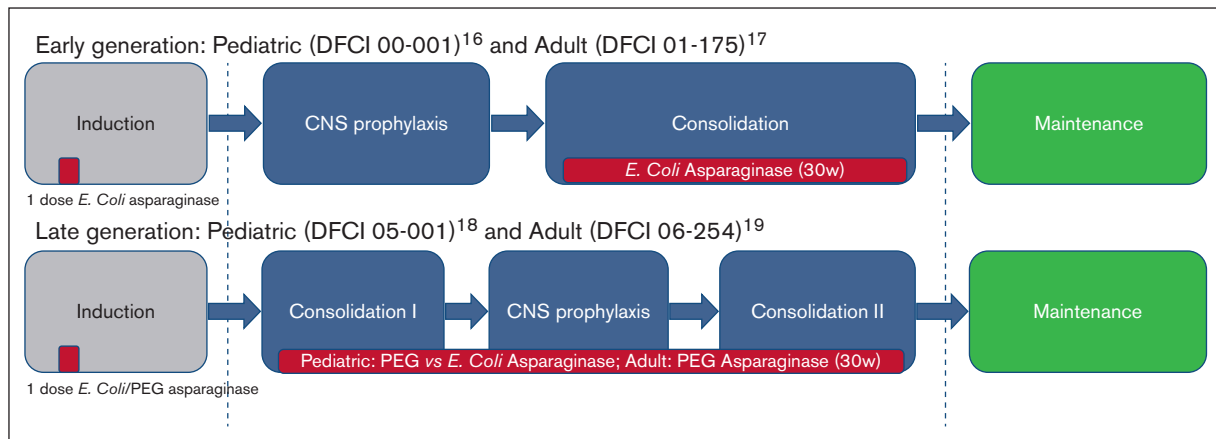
Early generation: Pediatric (DFCI 00-001)$^{16}$ and Adult (DFCI 01-175)$^{17}$

Induction

1 dose E. Coli asparaginase

CNS prophylaxis

Consolidation

E. Coli Asparaginase (30w)

Maintenance

Late generation: Pediatric (DFCI 05-001)$^{18}$ and Adult (DFCI 06-254)$^{19}$

Induction

1 dose E. Coli/PEG asparaginase

Consolidation I

CNS prophylaxis

Consolidation II

Pediatric: PEG vs E. Coli Asparaginase; Adult: PEG Asparaginase (30w)

Maintenance